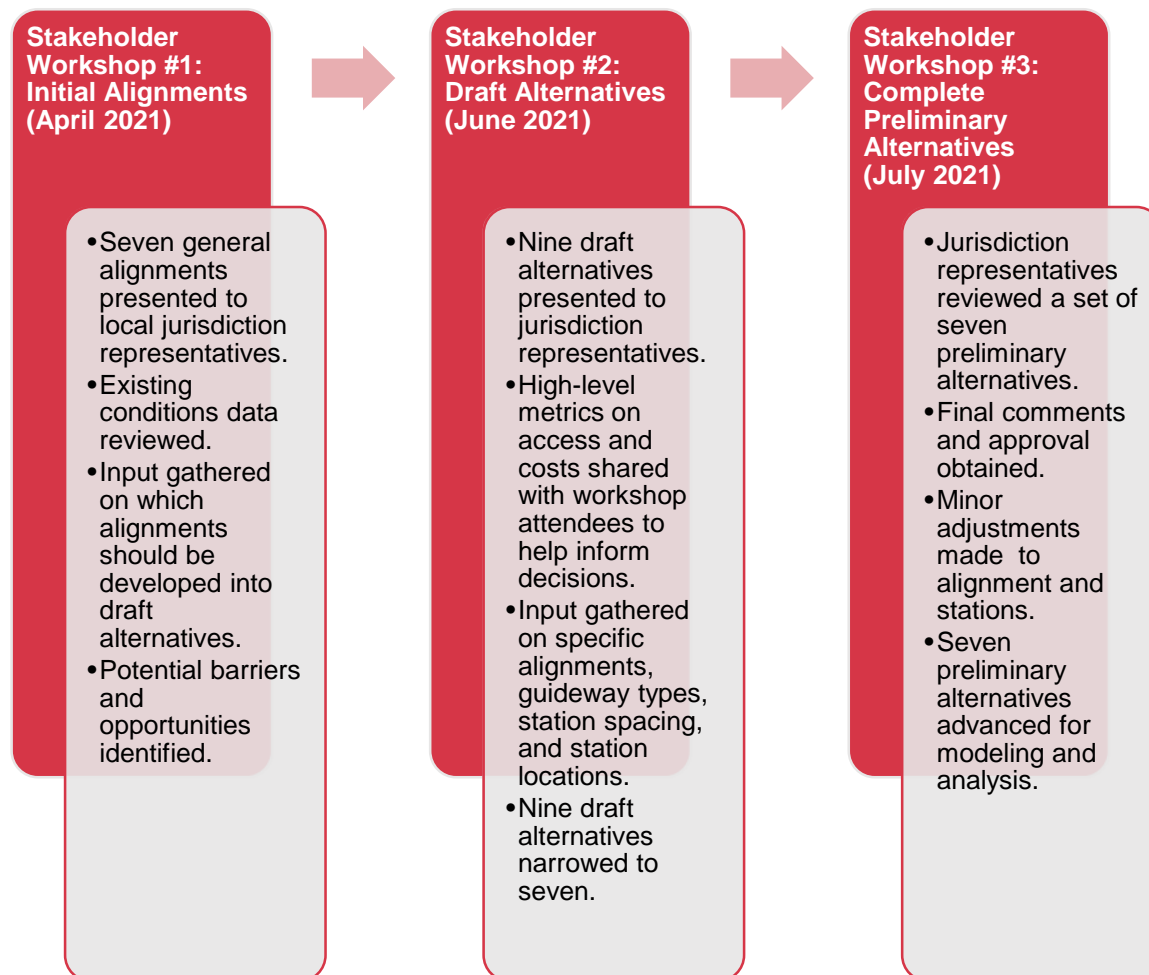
Stakeholder Workshop #1: Initial Alignments (April 2021)

- Seven general alignments presented to local jurisdiction representatives.
- Existing conditions data reviewed.
- Input gathered on which alignments should be developed into draft alternatives.
- Potential barriers and opportunities identified.

Stakeholder Workshop #2: Draft Alternatives (June 2021)

- Nine draft alternatives presented to jurisdiction representatives.
- High-level metrics on access and costs shared with workshop attendees to help inform decisions.
- Input gathered on specific alignments, guideway types, station spacing, and station locations.
- Nine draft alternatives narrowed to seven.

Stakeholder Workshop #3: Complete Preliminary Alternatives (July 2021)

- Jurisdiction representatives reviewed a set of seven preliminary alternatives.
- Final comments and approval obtained.
- Minor adjustments made to alignment and stations.
- Seven preliminary alternatives advanced for modeling and analysis.